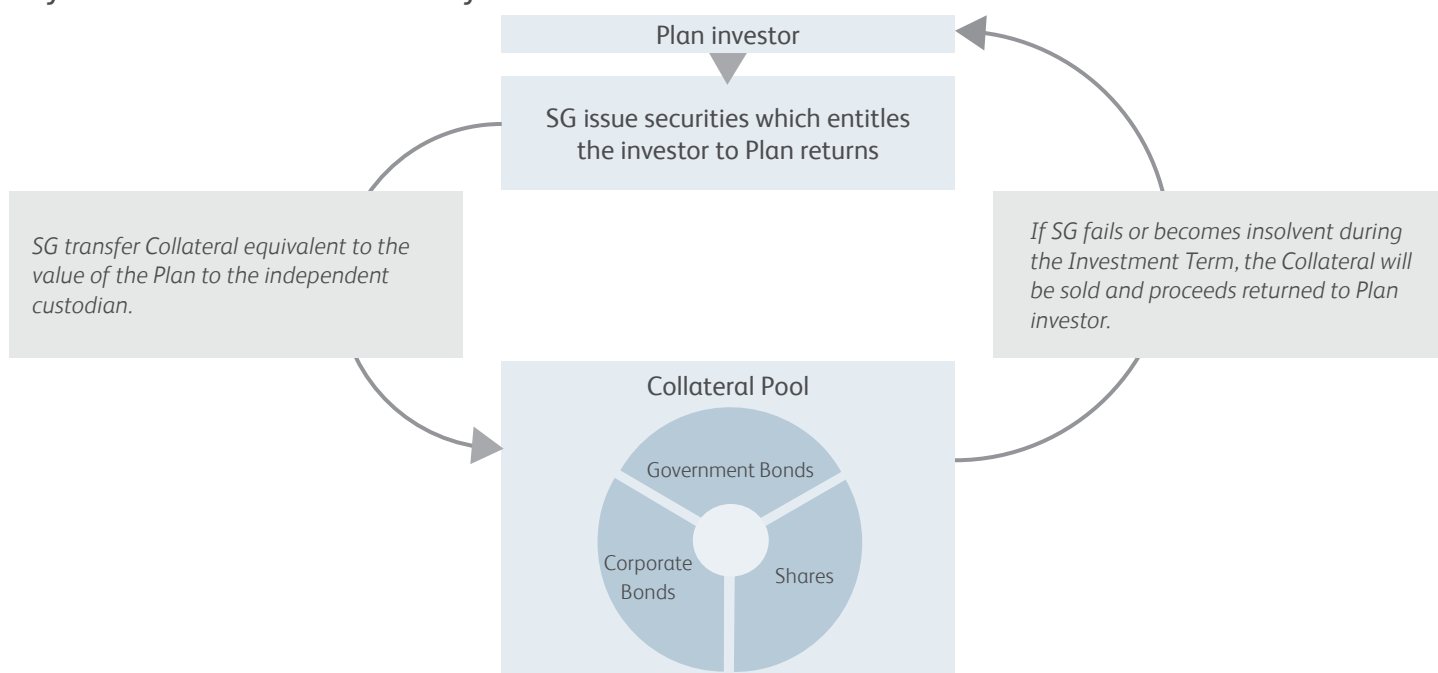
Plan investor

SG issue securities which entitles the investor to Plan returns

SG transfer Collateral equivalent to the value of the Plan to the independent custodian.

If SG fails or becomes insolvent during the Investment Term, the Collateral will be sold and proceeds returned to Plan investor.

Collateral Pool

Government Bonds

Corporate Bonds

Shares